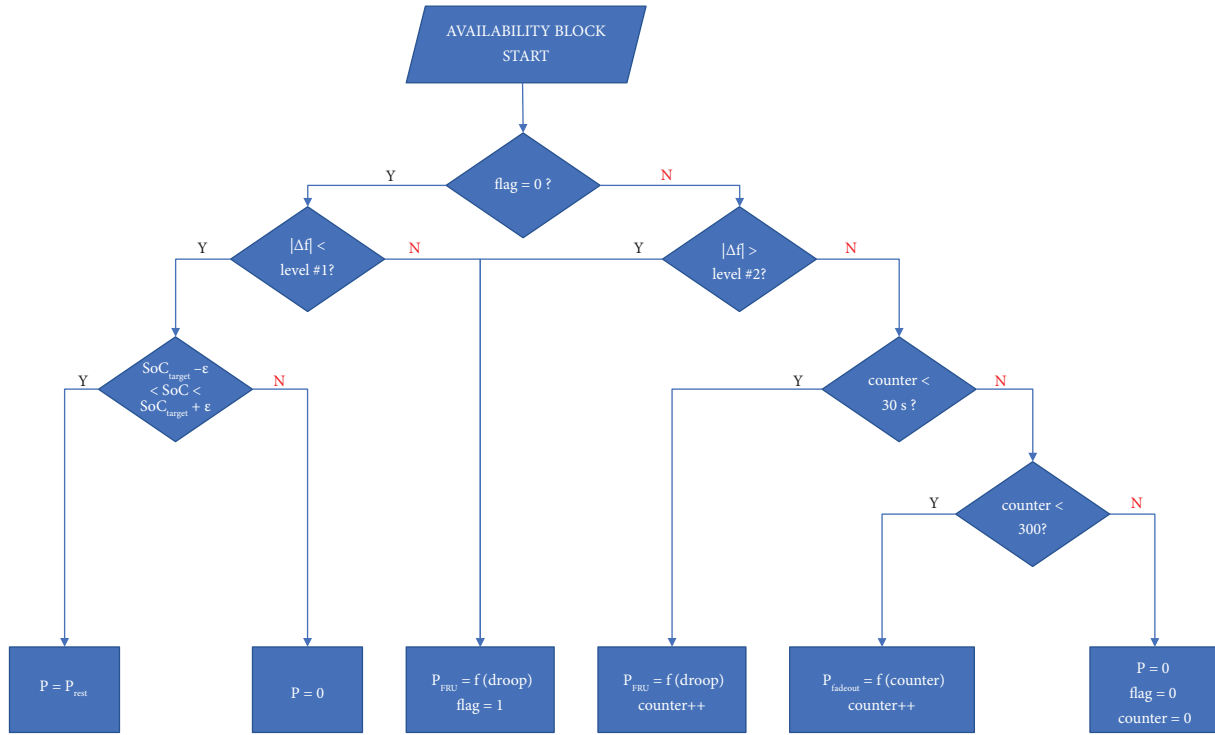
AVAILABILITY BLOCK START

flag = 0 ?

Y

N

$|\Delta f|$ < level #1?

Y

N

Y

$|\Delta f|$ > level #2?

N

$SoC_{target} - \varepsilon$ < SoC < $SoC_{target} + \varepsilon$

Y

N

counter < 30 s ?

Y

N

counter < 300?

Y

N

$P = P_{rest}$

P = 0

$P_{FRU} = f$ (droop) flag = 1

$P_{FRU} = f$ (droop) counter++

$P_{fadeout} = f$ (counter) counter++

P = 0 flag = 0 counter = 0